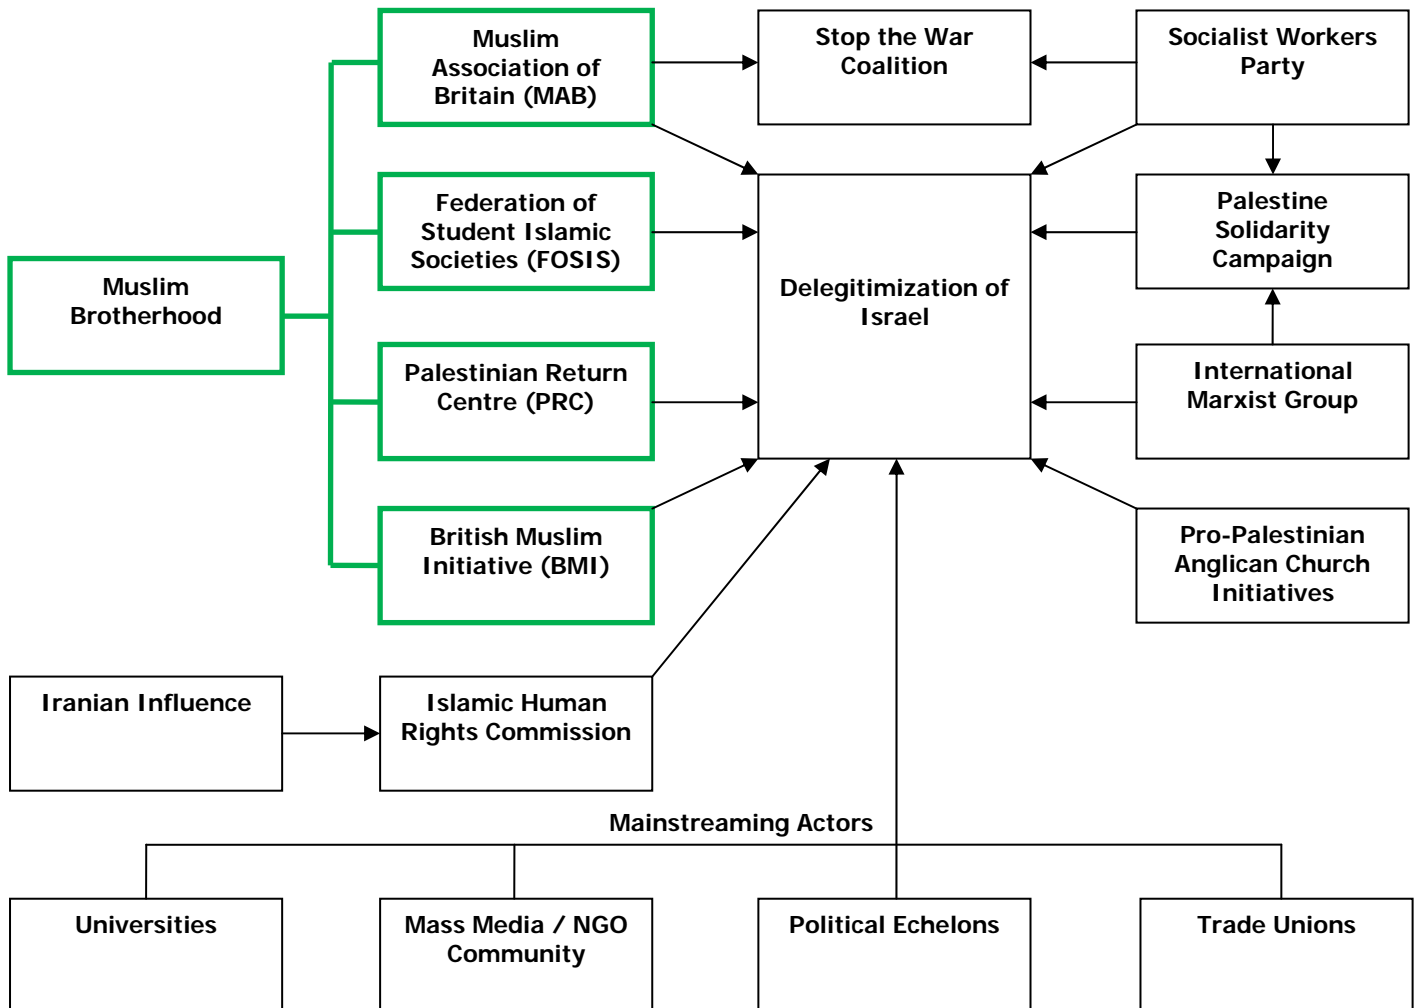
Muslim Association of Britain (MAB)

Stop the War Coalition

Socialist Workers Party

Federation of Student Islamic Societies (FOSIS)

Palestine Solidarity Campaign

Muslim Brotherhood

Delegitimization of Israel

Palestinian Return Centre (PRC)

International Marxist Group

British Muslim Initiative (BMI)

Pro-Palestinian Anglican Church Initiatives

Iranian Influence

Islamic Human Rights Commission

Mainstreaming Actors

Universities

Mass Media / NGO Community

Political Echelons

Trade Unions